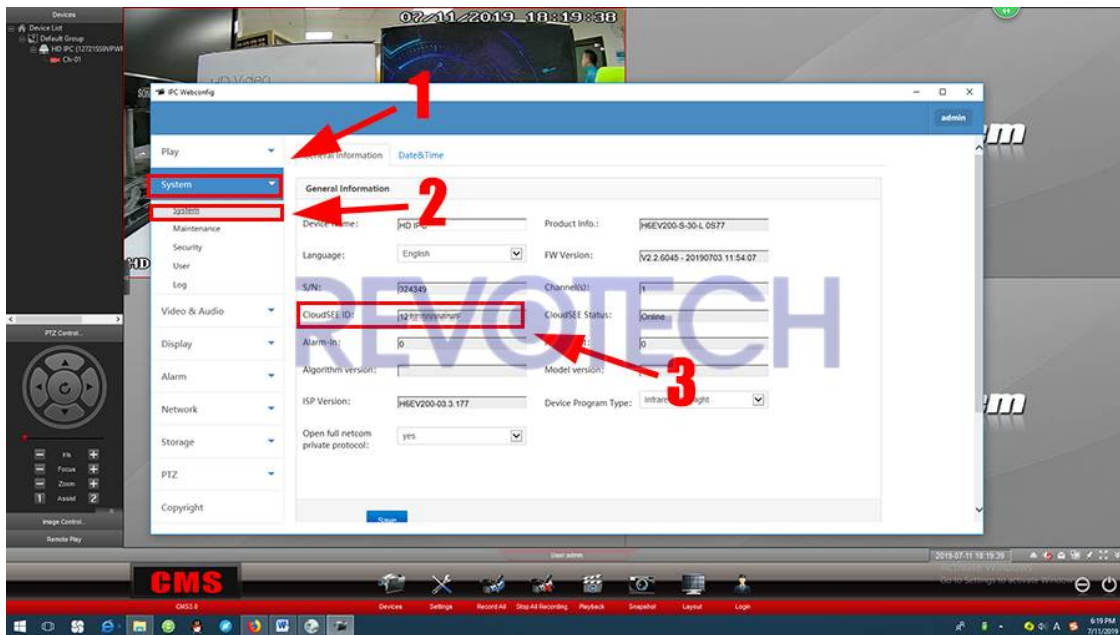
Devices
Device List
Default Group
HD IPC (12721559NPWI
Ch-01

07/11/2019 18:19:38

IPC Webconfig
admin

1
2
3

Play
System
System
Maintenance
Security
User
Log
Video & Audio
Display
Alarm
Network
Storage
PTZ
Copyright

General Information
Date&Time

General Information

Device Name: HD IPC
Product Info.: H6EV200-S-30-L 0S77
Language: English
FW Version: V2.2.6045 - 20190703 11:54:07
S/N: 324349
Channel(s): 1
CloudSEE ID: 12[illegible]
CloudSEE Status: Online
Alarm-In: 0
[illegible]: 0
Algorithm version:
Model version:
ISP Version: H6EV200-03.3.177
Device Program Type: Infrare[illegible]ght
Open full netcom private protocol: yes

Save

REVOTECH

PTZ Control
Iris
Focus
Zoom
1 Assist 2
Image Control
Remote Play

User:admin
2019-07-11 18:19:39
Activate Windows
Go to Settings to activate Windows.

CMS
CMS3.0
Devices
Settings
Record All
Stop All Recording
Playback
Snapshot
Layout
Login

6:19 PM
7/11/2019